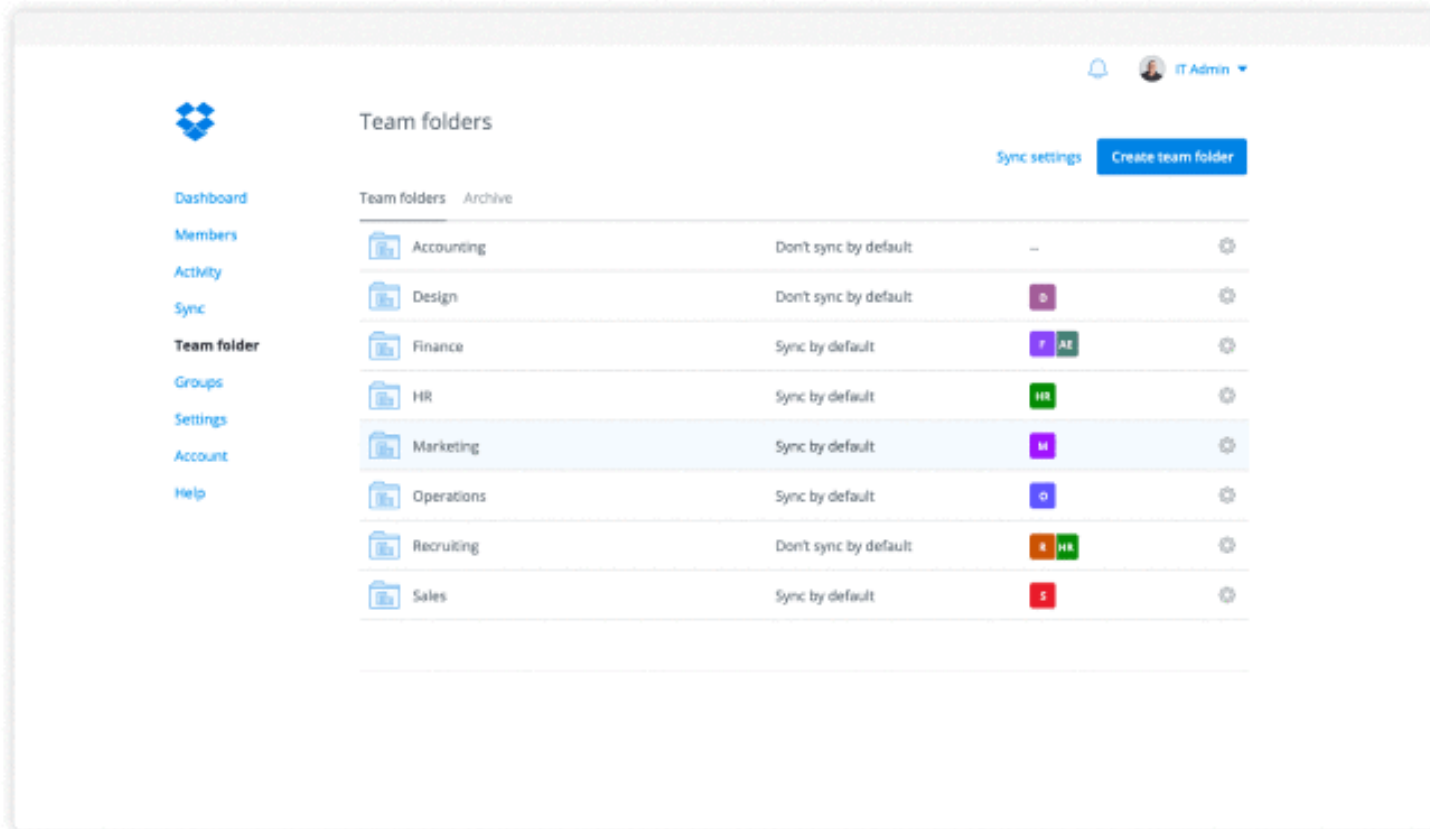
IT Admin

Team folders

Sync settings
Create team folder

Dashboard
Members
Activity
Sync
Team folder
Groups
Settings
Account
Help

Team folders Archive

| | | |
|---|---|---|
| Accounting | Don't sync by default | – |
| Design | Don't sync by default | D |
| Finance | Sync by default | F AE |
| HR | Sync by default | HR |
| Marketing | Sync by default | M |
| Operations | Sync by default | O |
| Recruiting | Don't sync by default | R HR |
| Sales | Sync by default | S |